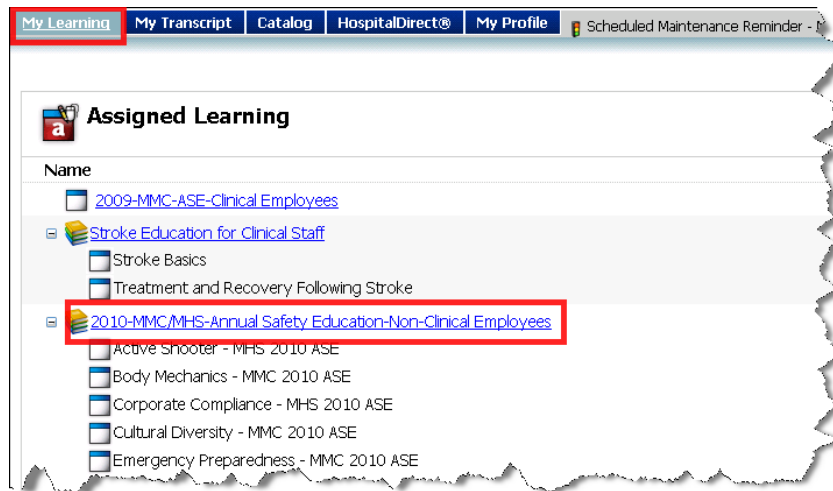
My Learning | My Transcript | Catalog | HospitalDirect® | My Profile | Scheduled Maintenance Reminder - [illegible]

Assigned Learning

Name

2009-MMC-ASE-Clinical Employees

Stroke Education for Clinical Staff

Stroke Basics

Treatment and Recovery Following Stroke

2010-MMC/MHS-Annual Safety Education-Non-Clinical Employees

Active Shooter - MHS 2010 ASE

Body Mechanics - MMC 2010 ASE

Corporate Compliance - MHS 2010 ASE

Cultural Diversity - MMC 2010 ASE

Emergency Preparedness - MMC 2010 ASE